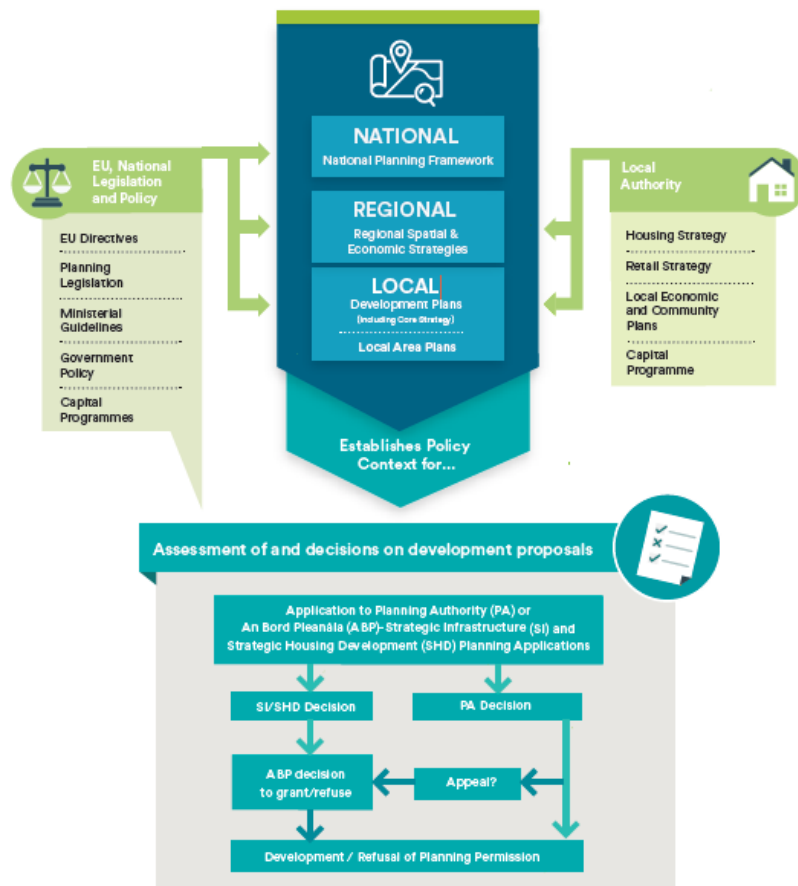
EU, National Legislation and Policy

EU Directives

Planning Legislation

Ministerial Guidelines

Government Policy

Capital Programmes

NATIONAL
National Planning Framework

REGIONAL
Regional Spatial & Economic Strategies

LOCAL
Development Plans
(Including Core Strategy)

Local Area Plans

Establishes Policy Context for...

Local Authority

Housing Strategy

Retail Strategy

Local Economic and Community Plans

Capital Programme

Assessment of and decisions on development proposals

Application to Planning Authority (PA) or An Bord Pleanála (ABP)- Strategic Infrastructure (SI) and Strategic Housing Development (SHD) Planning Applications

SI/SHD Decision

PA Decision

ABP decision to grant/refuse

Appeal?

Development / Refusal of Planning Permission